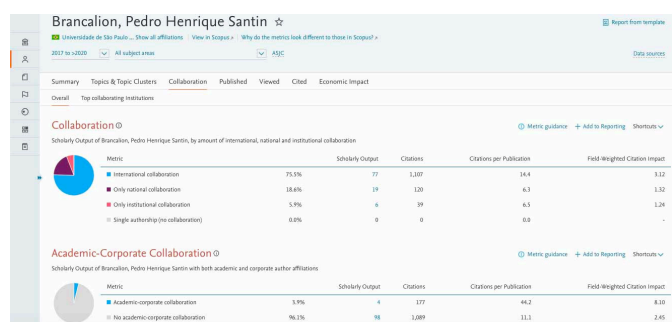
Brancalion, Pedro Henrique Santin ☆

Report from template

Universidade de São Paulo ... Show all affiliations | View in Scopus | Why do the metrics look different to those in Scopus?

2017 to >2020 | All subject areas | ASJC

Data sources

Summary | Topics & Topic Clusters | Collaboration | Published | Viewed | Cited | Economic Impact

Overall | Top collaborating Institutions

Collaboration

Metric guidance | + Add to Reporting | Shortcuts

Scholarly Output of Brancalion, Pedro Henrique Santin, by amount of international, national and institutional collaboration

| Metric | | Scholarly Output | Citations | Citations per Publication | Field-Weighted Citation Impact |
|---|---|---|---|---|---|
| International collaboration | 75.5% | 77 | 1,107 | 14.4 | 3.12 |
| Only national collaboration | 18.6% | 19 | 120 | 6.3 | 1.32 |
| Only institutional collaboration | 5.9% | 6 | 39 | 6.5 | 1.24 |
| Single authorship (no collaboration) | 0.0% | 0 | 0 | 0.0 | - |

Academic-Corporate Collaboration

Metric guidance | + Add to Reporting | Shortcuts

Scholarly Output of Brancalion, Pedro Henrique Santin with both academic and corporate author affiliations

| Metric | | Scholarly Output | Citations | Citations per Publication | Field-Weighted Citation Impact |
|---|---|---|---|---|---|
| Academic-corporate collaboration | 3.9% | 4 | 177 | 44.2 | 8.10 |
| No academic-corporate collaboration | 96.1% | 98 | 1,089 | 11.1 | 2.45 |